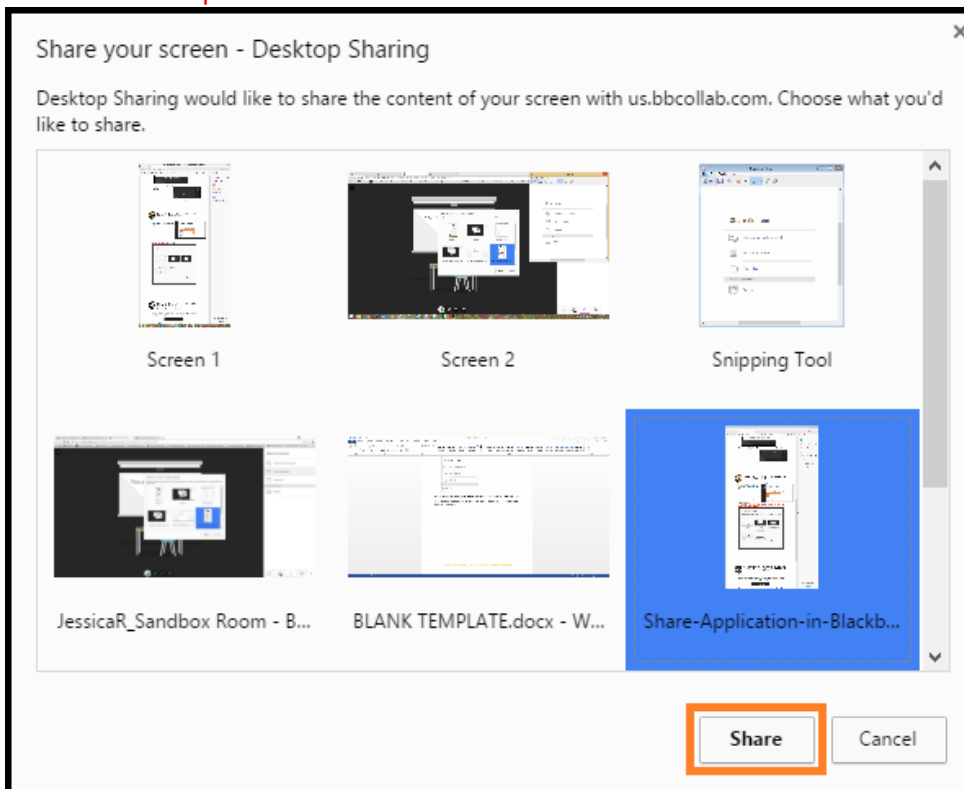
Share your screen - Desktop Sharing

Desktop Sharing would like to share the content of your screen with us.bbcollab.com. Choose what you'd like to share.

Screen 1

Screen 2

Snipping Tool

JessicaR_Sandbox Room - B...

BLANK TEMPLATE.docx - W...

Share-Application-in-Blackb...

Share

Cancel